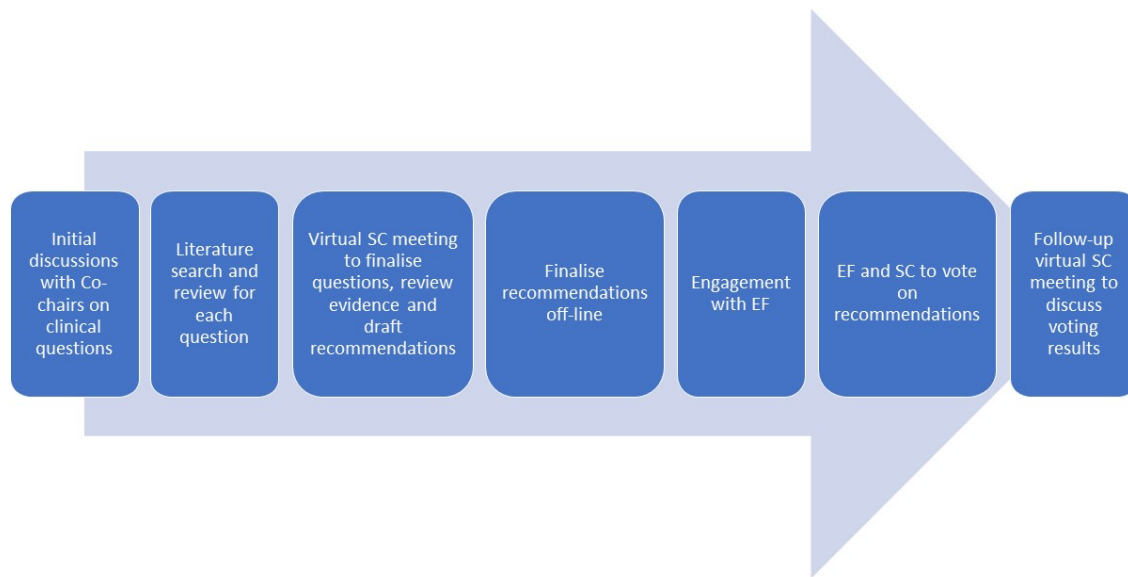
Initial discussions with Co-chairs on clinical questions

Literature search and review for each question

Virtual SC meeting to finalise questions, review evidence and draft recommendations

Finalise recommendations off-line

Engagement with EF

EF and SC to vote on recommendations

Follow-up virtual SC meeting to discuss voting results